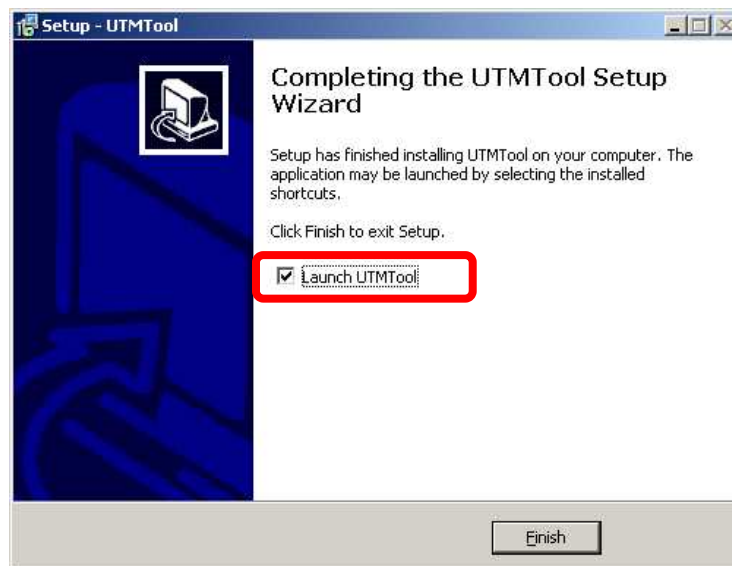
Setup - UTMTool

Completing the UTMTool Setup Wizard

Setup has finished installing UTMTool on your computer. The application may be launched by selecting the installed shortcuts.

Click Finish to exit Setup.

☑ Launch UTMTool

Finish